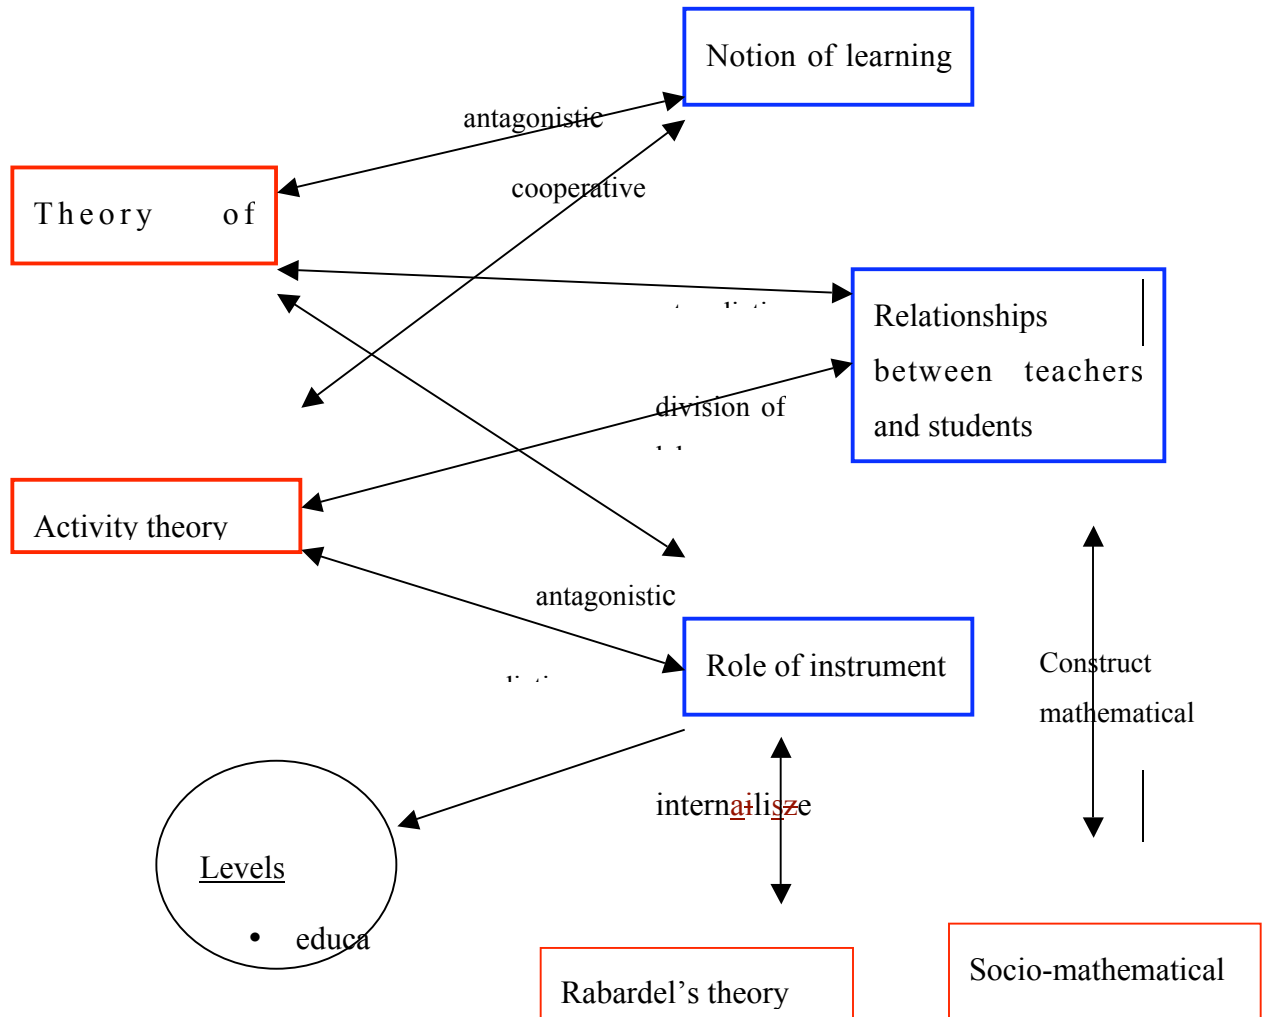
Notion of learning

antagonistic

Theory of

cooperative

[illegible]

Relationships between teachers and students

division of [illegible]

Activity theory

antagonistic

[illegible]

Role of instrument

Construct mathematical

internailisze

Levels

• educa

Rabardel's theory

Socio-mathematical